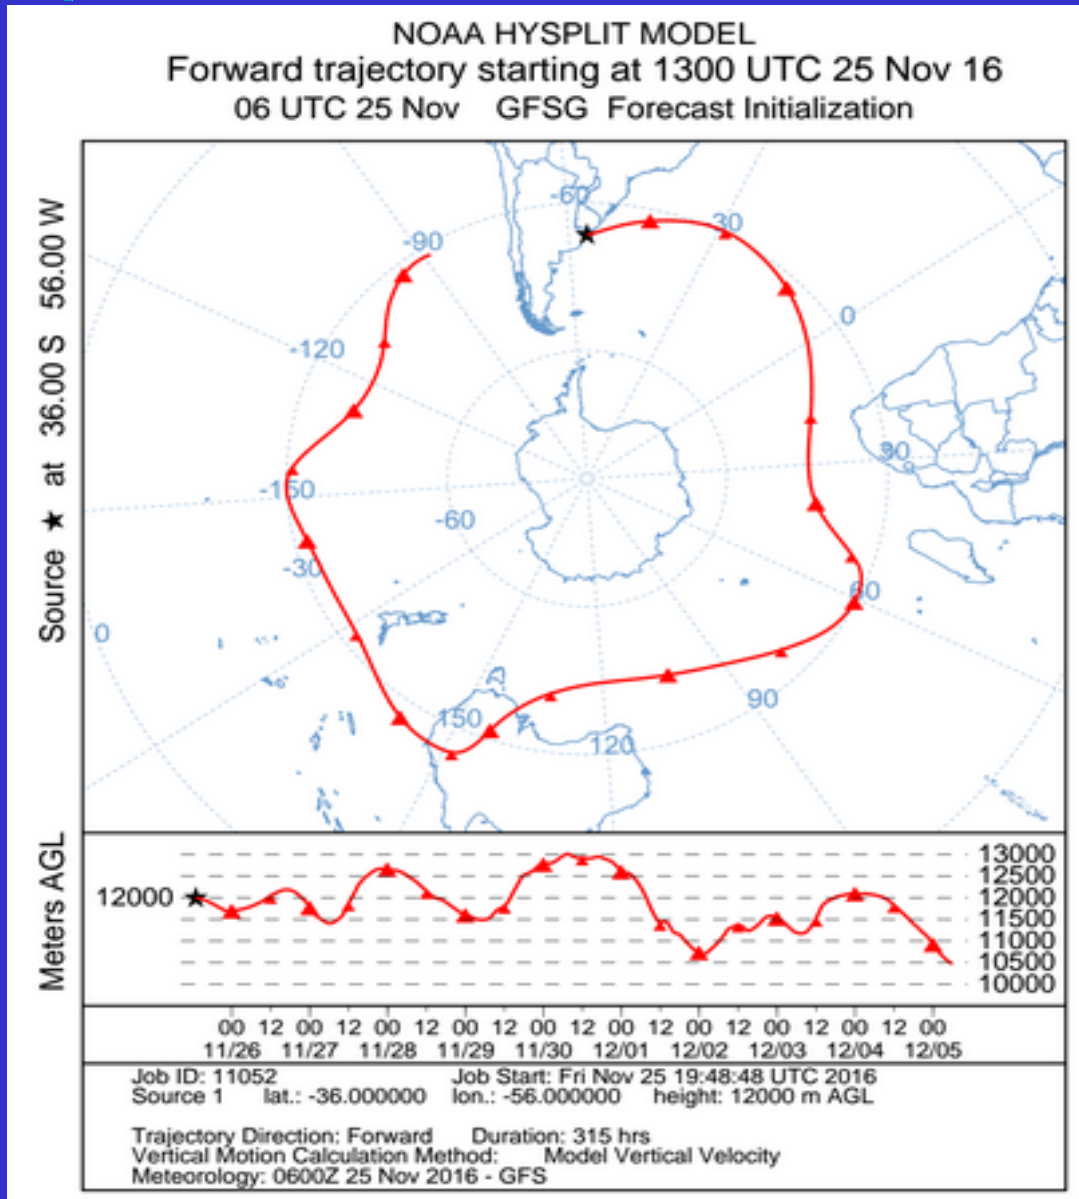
NOAA HYSPLIT MODEL
Forward trajectory starting at 1300 UTC 25 Nov 16
06 UTC 25 Nov GFSG Forecast Initialization

Source ★ at 36.00 S 56.00 W

-60
-90
30
0
-120
30
-150
-60
-30
60
0
150
90
120

Meters AGL
12000
13000
12500
12000
11500
11000
10500
10000

00 12 00 12 00 12 00 12 00 12 00 12 00 12 00 12 00 12 00
11/26 11/27 11/28 11/29 11/30 12/01 12/02 12/03 12/04 12/05

Job ID: 11052 Job Start: Fri Nov 25 19:48:48 UTC 2016
Source 1 lat.: -36.000000 lon.: -56.000000 height: 12000 m AGL

Trajectory Direction: Forward Duration: 315 hrs
Vertical Motion Calculation Method: Model Vertical Velocity
Meteorology: 0600Z 25 Nov 2016 - GFS